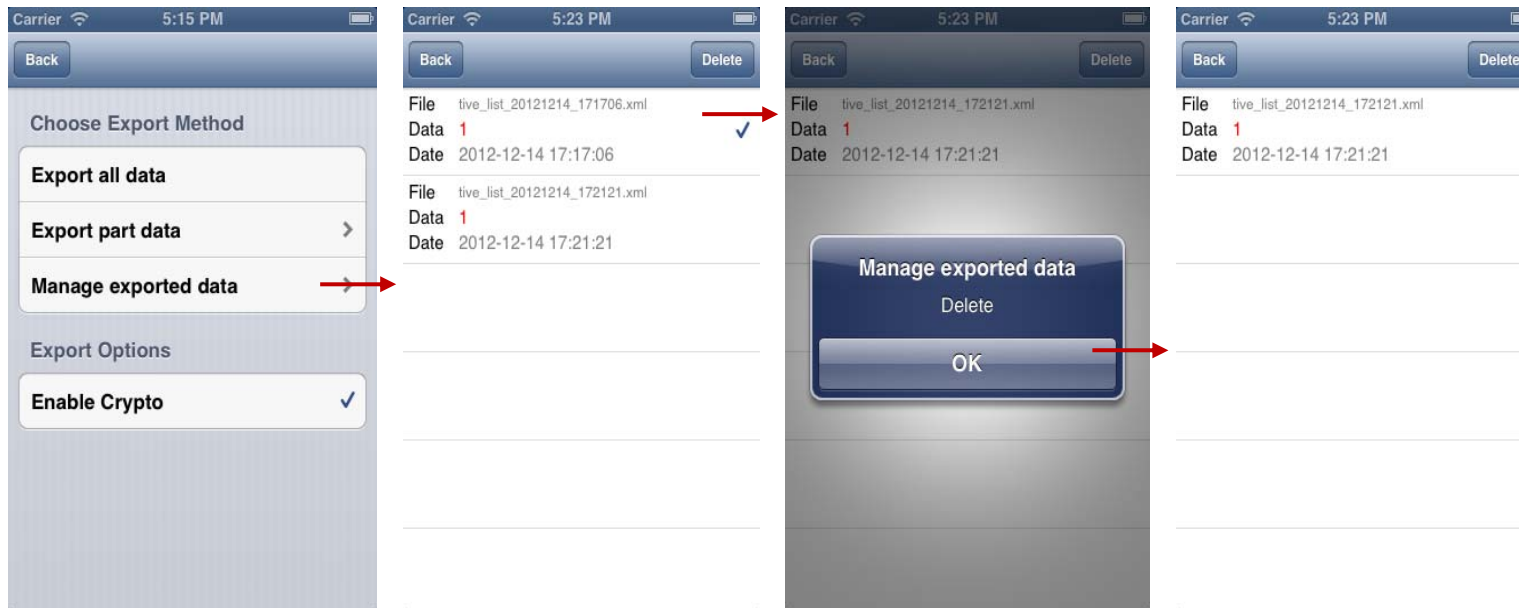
Carrier 5:15 PM

Back

Choose Export Method

Export all data

Export part data

Manage exported data

Export Options

Enable Crypto ✓

Carrier 5:23 PM

Back Delete

File tive_list_20121214_171706.xml
Data 1 ✓
Date 2012-12-14 17:17:06

File tive_list_20121214_172121.xml
Data 1
Date 2012-12-14 17:21:21

Carrier 5:23 PM

Back Delete

File tive_list_20121214_172121.xml
Data 1
Date 2012-12-14 17:21:21

Manage exported data
Delete
OK

Carrier 5:23 PM

Back Delete

File tive_list_20121214_172121.xml
Data 1
Date 2012-12-14 17:21:21